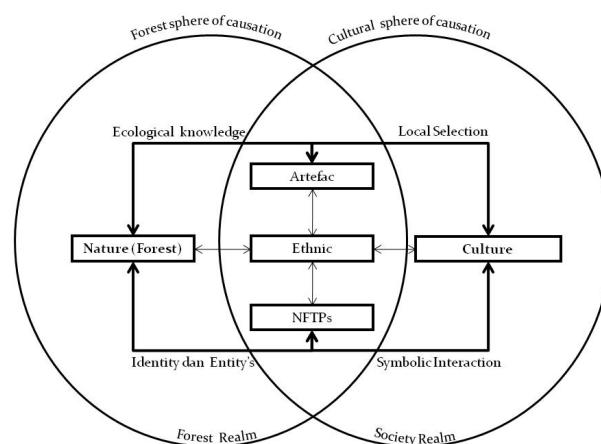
Forest sphere of causation

Cultural sphere of causation

Ecological knowledge

Local Selection

Artefac

Nature (Forest)

Ethnic

Culture

NFTPs

Identity dan Entity's

Symbolic Interaction

Forest Realm

Society Realm